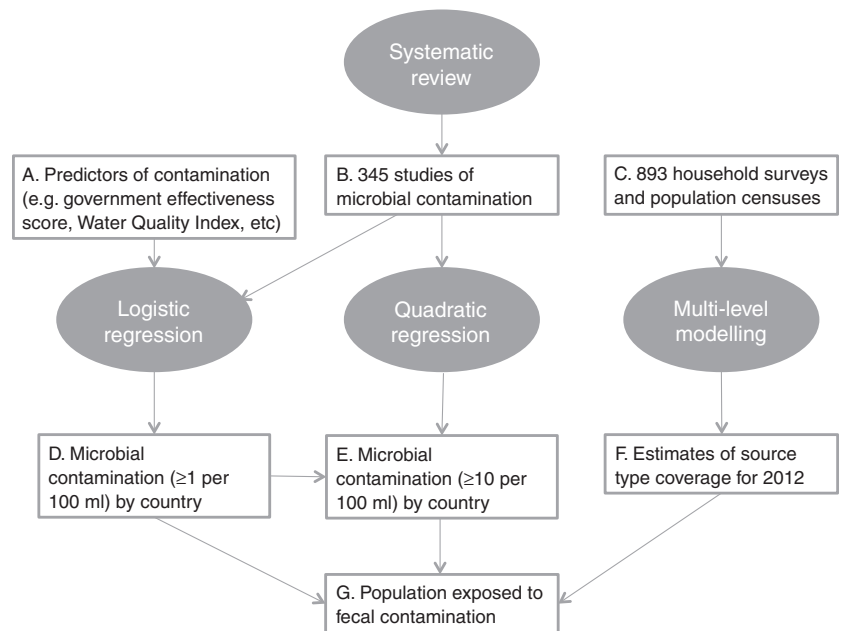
Systematic review

A. Predictors of contamination (e.g. government effectiveness score, Water Quality Index, etc)

B. 345 studies of microbial contamination

C. 893 household surveys and population censuses

Logistic regression

Quadratic regression

Multi-level modelling

D. Microbial contamination ($\geq$1 per 100 ml) by country

E. Microbial contamination ($\geq$10 per 100 ml) by country

F. Estimates of source type coverage for 2012

G. Population exposed to fecal contamination